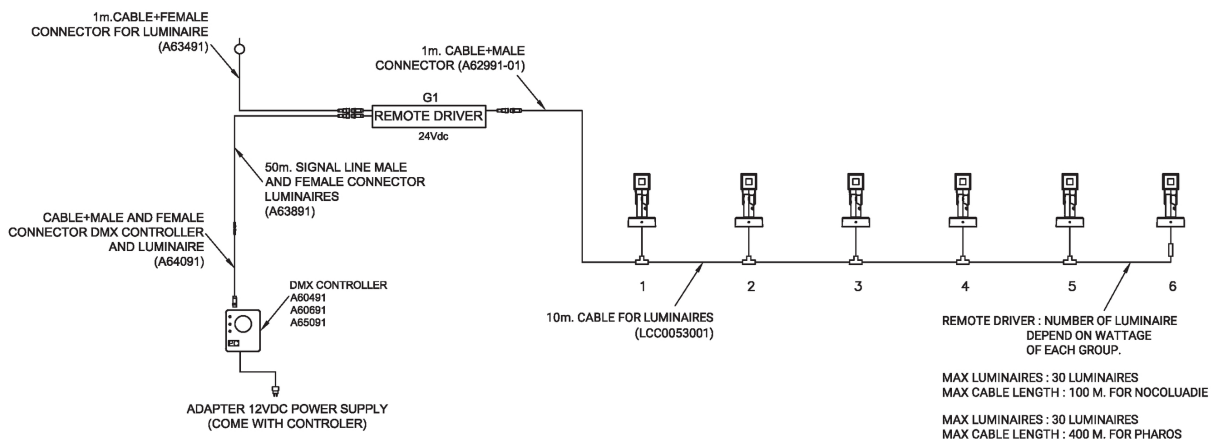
1m.CABLE+FEMALE CONNECTOR FOR LUMINAIRE (A63491)

1m. CABLE+MALE CONNECTOR (A62991-01)

G1

REMOTE DRIVER

24Vdc

50m. SIGNAL LINE MALE AND FEMALE CONNECTOR LUMINAIRES (A63891)

CABLE+MALE AND FEMALE CONNECTOR DMX CONTROLLER AND LUMINAIRE (A64091)

DMX CONTROLLER
A60491
A60691
A65091

ADAPTER 12VDC POWER SUPPLY (COME WITH CONTROLER)

1 2 3 4 5 6

10m. CABLE FOR LUMINAIRES (LCC0053001)

REMOTE DRIVER : NUMBER OF LUMINAIRE DEPEND ON WATTAGE OF EACH GROUP.

MAX LUMINAIRES : 30 LUMINAIRES
MAX CABLE LENGTH : 100 M. FOR NOCOLUADIE

MAX LUMINAIRES : 30 LUMINAIRES
MAX CABLE LENGTH : 400 M. FOR PHAROS